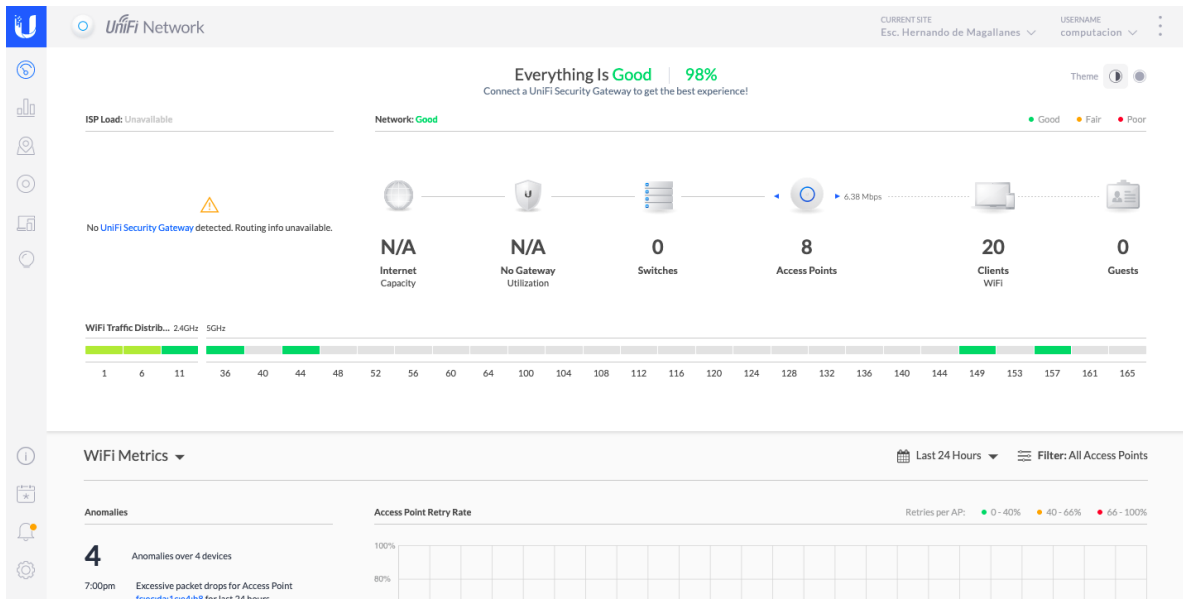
UniFi Network

CURRENT SITE
Esc. Hernando de Magallanes

USERNAME
computacion

Everything Is Good | 98%
Connect a UniFi Security Gateway to get the best experience!

Theme

ISP Load: Unavailable

Network: Good

● Good ● Fair ● Poor

No UniFi Security Gateway detected. Routing info unavailable.

6.38 Mbps

N/A
Internet
Capacity

N/A
No Gateway
Utilization

0
Switches

8
Access Points

20
Clients
WiFi

0
Guests

WiFi Traffic Distrib... 2.4GHz 5GHz

1 6 11 36 40 44 48 52 56 60 64 100 104 108 112 116 120 124 128 132 136 140 144 149 153 157 161 165

WiFi Metrics

Last 24 Hours

Filter: All Access Points

Anomalies

4
Anomalies over 4 devices

7:00pm Excessive packet drops for Access Point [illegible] for last 24 hours

Access Point Retry Rate

Retries per AP: ● 0 - 40% ● 40 - 66% ● 66 - 100%

100%
80%